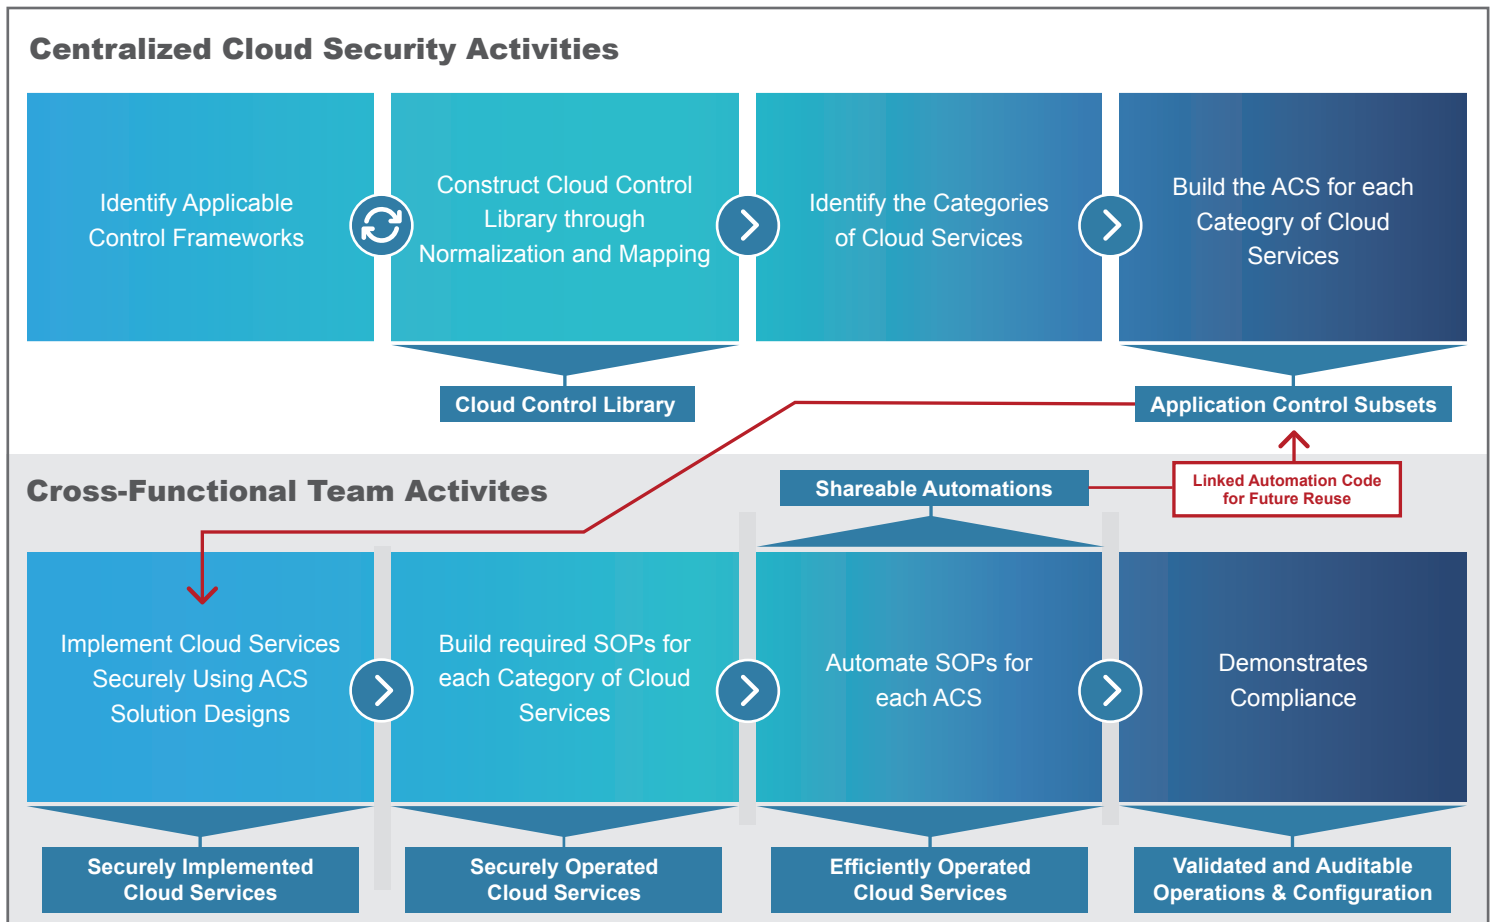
Centralized Cloud Security Activities

Identify Applicable Control Frameworks

Construct Cloud Control Library through Normalization and Mapping

Identify the Categories of Cloud Services

Build the ACS for each Cateogry of Cloud Services

Cloud Control Library

Application Control Subsets

Cross-Functional Team Activites

Shareable Automations

Linked Automation Code for Future Reuse

Implement Cloud Services Securely Using ACS Solution Designs

Build required SOPs for each Category of Cloud Services

Automate SOPs for each ACS

Demonstrates Compliance

Securely Implemented Cloud Services

Securely Operated Cloud Services

Efficiently Operated Cloud Services

Validated and Auditable Operations & Configuration